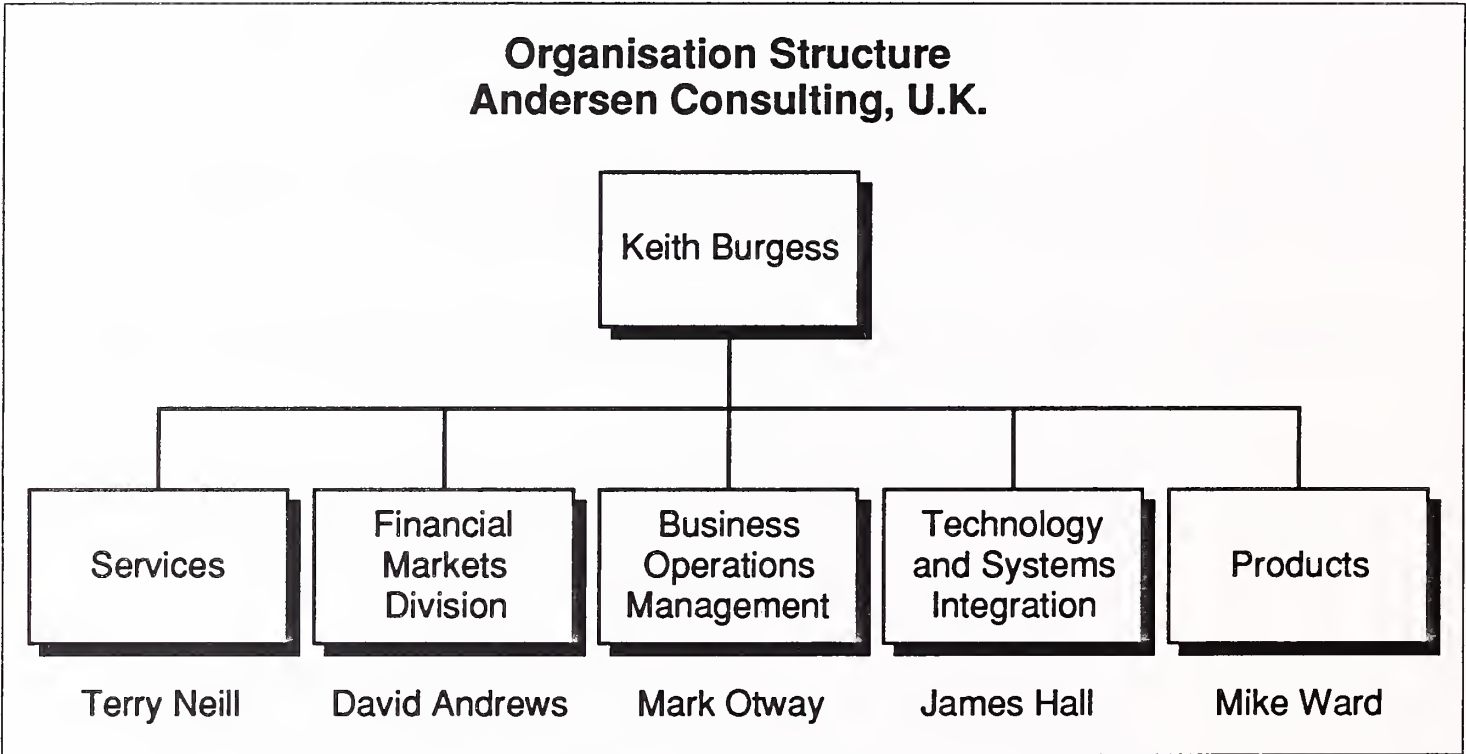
Organisation Structure
Andersen Consulting, U.K.

Keith Burgess

Services

Terry Neill

Financial Markets Division

David Andrews

Business Operations Management

Mark Otway

Technology and Systems Integration

James Hall

Products

Mike Ward